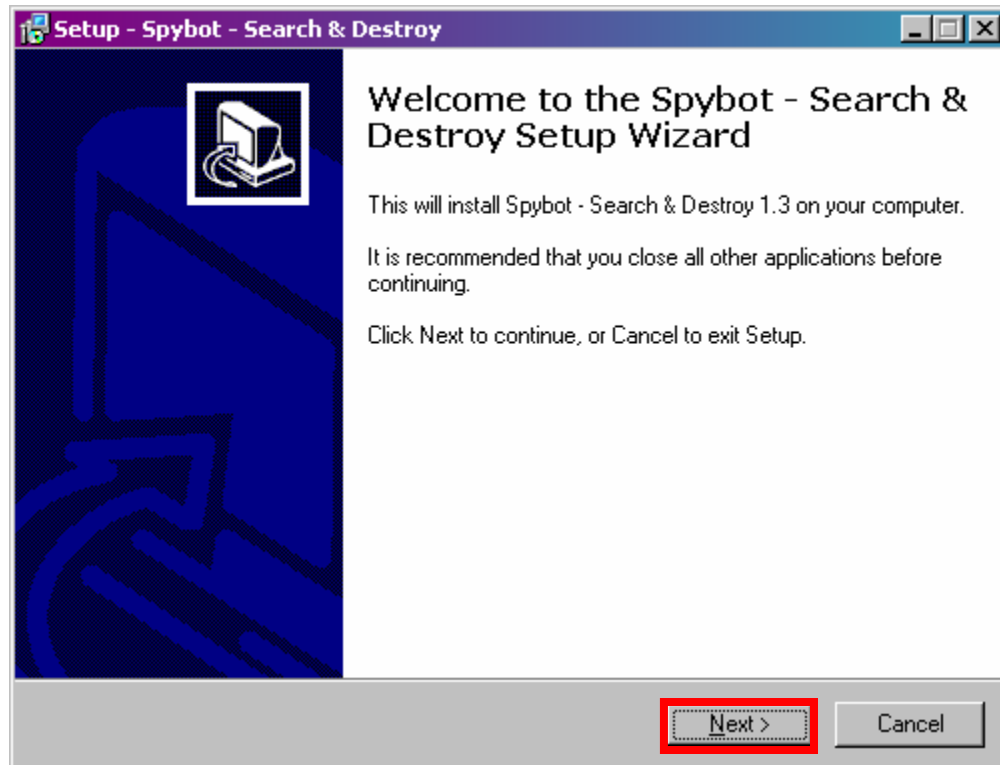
Setup - Spybot - Search & Destroy

Welcome to the Spybot - Search & Destroy Setup Wizard

This will install Spybot - Search & Destroy 1.3 on your computer.

It is recommended that you close all other applications before continuing.

Click Next to continue, or Cancel to exit Setup.

Next >

Cancel